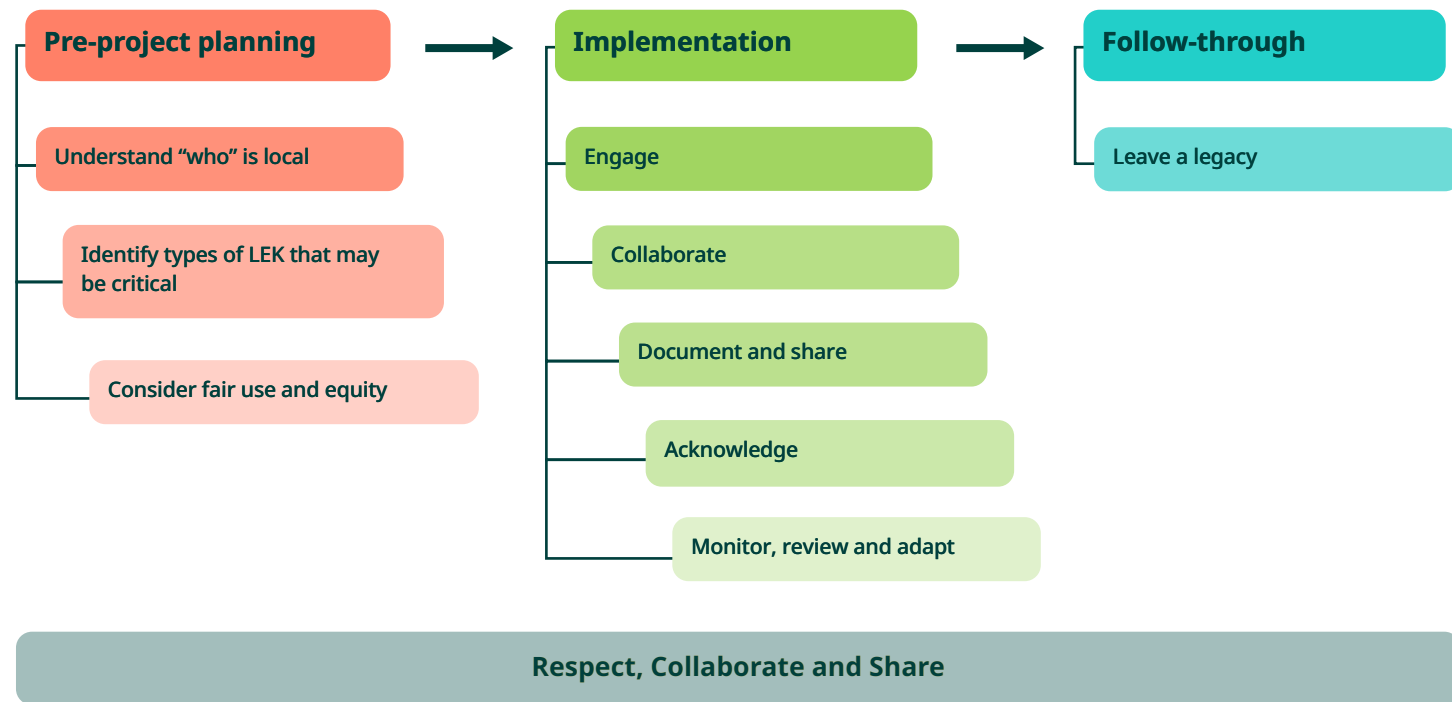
Pre-project planning

Understand “who” is local

Identify types of LEK that may be critical

Consider fair use and equity

Implementation

Engage

Collaborate

Document and share

Acknowledge

Monitor, review and adapt

Follow-through

Leave a legacy

Respect, Collaborate and Share